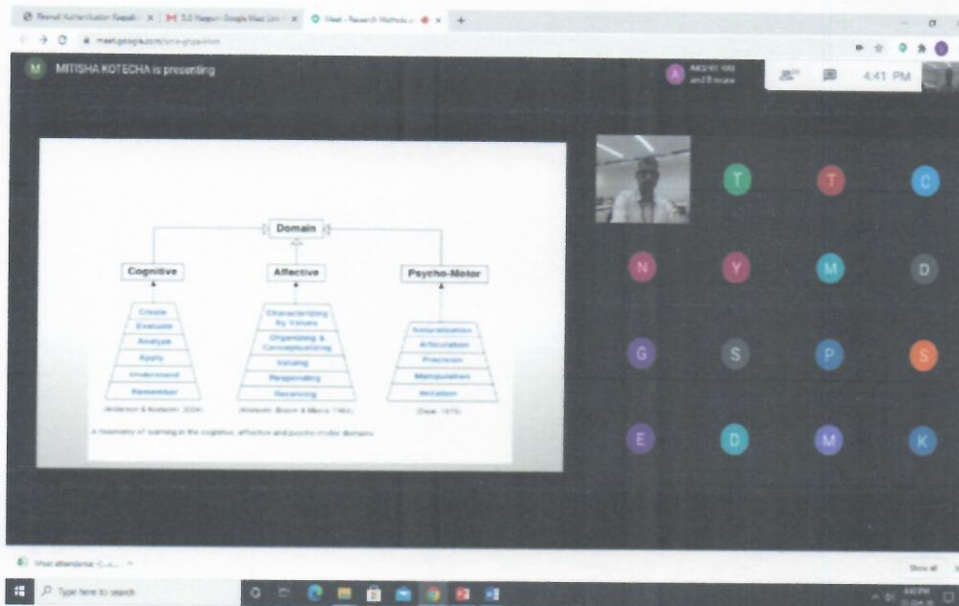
Meet - Research Methods

meet.google.com

M MITISHA KOTECHA is presenting

and 8 more

4:41 PM

Domain

Cognitive

Affective

Psycho-Motor

Create
Evaluate
Analyze
Apply
Understand
Remember

(Anderson & Krathwohl, 2001)

Characterizing by Values
Organizing & Conceptualizing
Valuing
Responding
Receiving

(Krathwohl, Bloom & Masia, 1964)

Naturalization
Articulation
Precision
Manipulation
Imitation

(Dave, 1970)

A taxonomy of learning in the cognitive, affective and psycho-motor domains

T T C
N Y M D
G S P S
E D M K

Meet attendance

Show all

Type here to search

4:41 PM